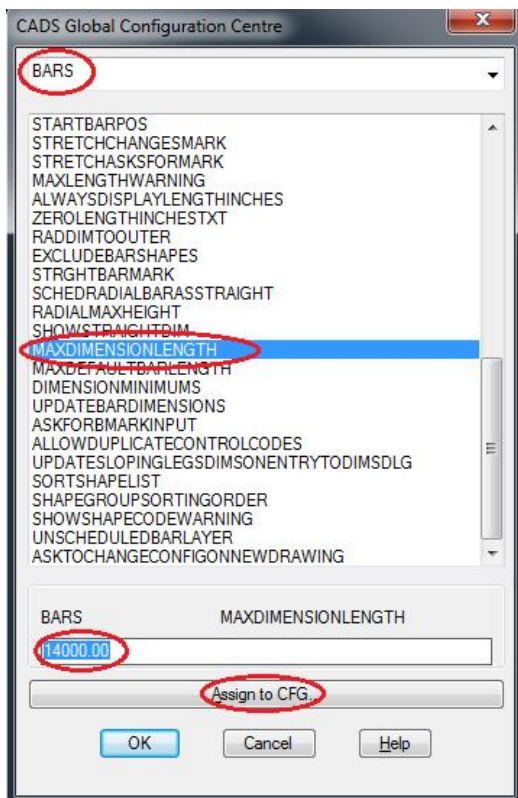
CADS Global Configuration Centre

BARS

STARTBARPOS
STRETCHCHANGESMARK
STRETCHASKSFORMARK
MAXLENGTHWARNING
ALWAYSDISPLAYLENGTHINCHES
ZEROLENGTHINCHESTXT
RADDIMTOOUTER
EXCLUDEBARSHAPES
STRGHTBARMARK
SCHEDRADIALBARASSTRAIGHT
RADIALMAXHEIGHT
SHOWSTRAIGHTDIM
MAXDIMENSIONLENGTH
MAXDEFAULTBARLENGTH
DIMENSIONMINIMUMS
UPDATEBARDIMENSIONS
ASKFORBMARKINPUT
ALLOWDUPLICATECONTROLCODES
UPDATESLOPINGLEGSDIMSONENTRYTODIMSDLG
SORTSHAPELIST
SHAPEGROUPSORTINGORDER
SHOWSHAPECODEWARNING
UNSCHEDULEDBARLAYER
ASKTOCHANGECONFIGONNEWDRAWING

BARS MAXDIMENSIONLENGTH

14000.00

Assign to CFG.

OK Cancel Help